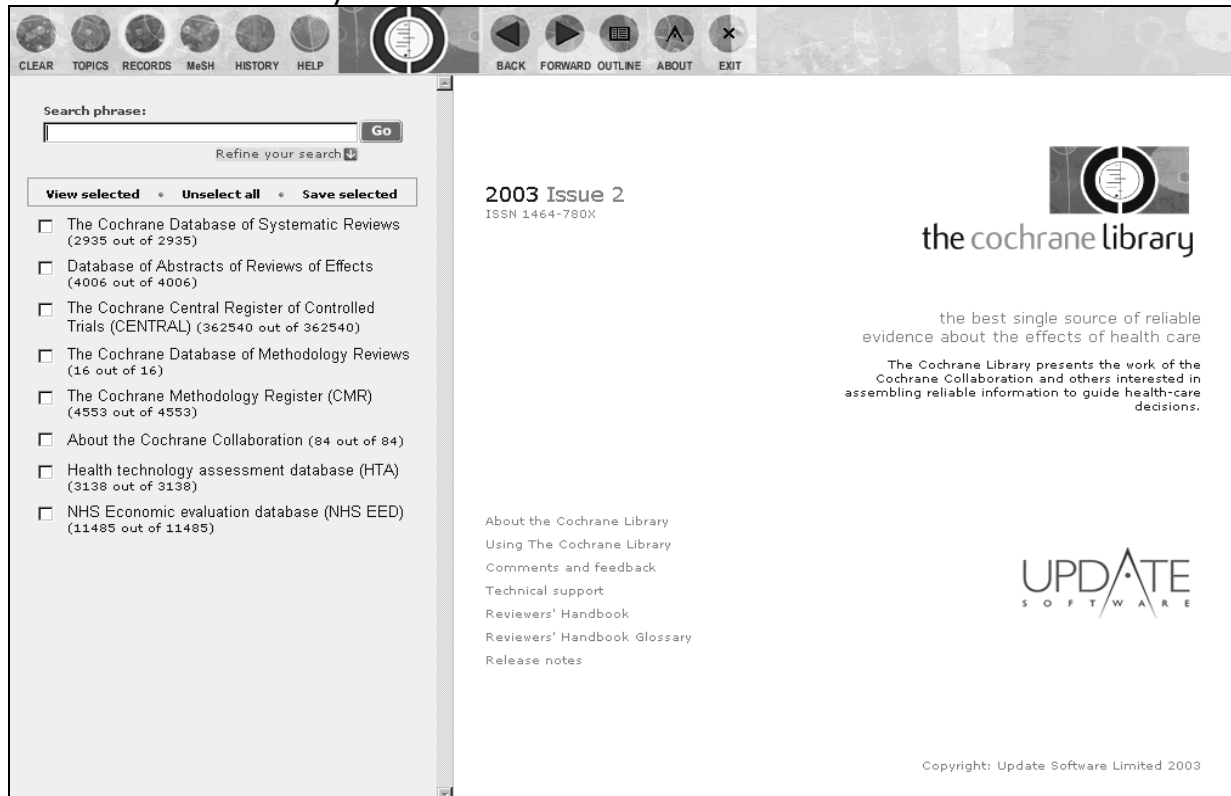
CLEAR TOPICS RECORDS MeSH HISTORY HELP

BACK FORWARD OUTLINE ABOUT EXIT

Search phrase:

Go

Refine your search

View selected • Unselect all • Save selected

The Cochrane Database of Systematic Reviews (2935 out of 2935)

Database of Abstracts of Reviews of Effects (4006 out of 4006)

The Cochrane Central Register of Controlled Trials (CENTRAL) (362540 out of 362540)

The Cochrane Database of Methodology Reviews (16 out of 16)

The Cochrane Methodology Register (CMR) (4553 out of 4553)

About the Cochrane Collaboration (84 out of 84)

Health technology assessment database (HTA) (3138 out of 3138)

NHS Economic evaluation database (NHS EED) (11485 out of 11485)

2003 Issue 2
ISSN 1464-780X

the cochrane library

the best single source of reliable evidence about the effects of health care

The Cochrane Library presents the work of the Cochrane Collaboration and others interested in assembling reliable information to guide health-care decisions.

About the Cochrane Library
Using The Cochrane Library
Comments and feedback
Technical support
Reviewers' Handbook
Reviewers' Handbook Glossary
Release notes

UPDATE
SOFTWARE

Copyright: Update Software Limited 2003